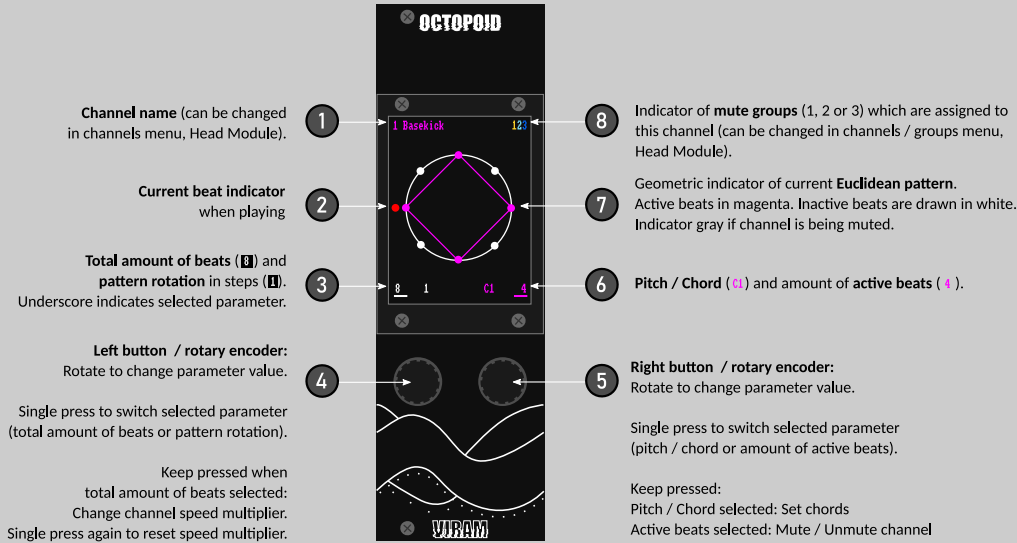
OCTOPOID

1 Basekick 123

8 1 C1 4

VIRAM

1 Channel name (can be changed in channels menu, Head Module).

2 Current beat indicator when playing

3 Total amount of beats (8) and pattern rotation in steps (1). Underscore indicates selected parameter.

4 Left button / rotary encoder: Rotate to change parameter value.

Single press to switch selected parameter (total amount of beats or pattern rotation).

Keep pressed when total amount of beats selected: Change channel speed multiplier. Single press again to reset speed multiplier.

8 Indicator of mute groups (1, 2 or 3) which are assigned to this channel (can be changed in channels / groups menu, Head Module).

7 Geometric indicator of current Euclidean pattern. Active beats in magenta. Inactive beats are drawn in white. Indicator gray if channel is being muted.

6 Pitch / Chord (C1) and amount of active beats (4).

5 Right button / rotary encoder: Rotate to change parameter value.

Single press to switch selected parameter (pitch / chord or amount of active beats).

Keep pressed:
Pitch / Chord selected: Set chords
Active beats selected: Mute / Unmute channel